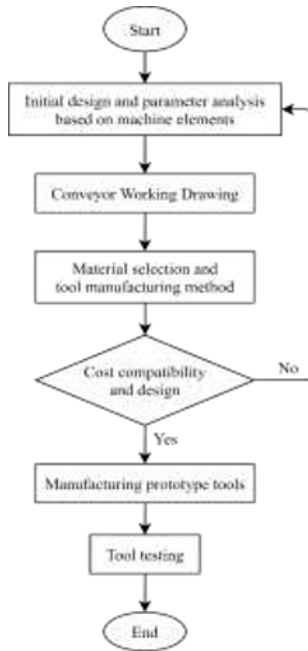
Start

Initial design and parameter analysis based on machine elements

Conveyor Working Drawing

Material selection and tool manufacturing method

Cost compatibility and design

No

Yes

Manufacturing prototype tools

Tool testing

End